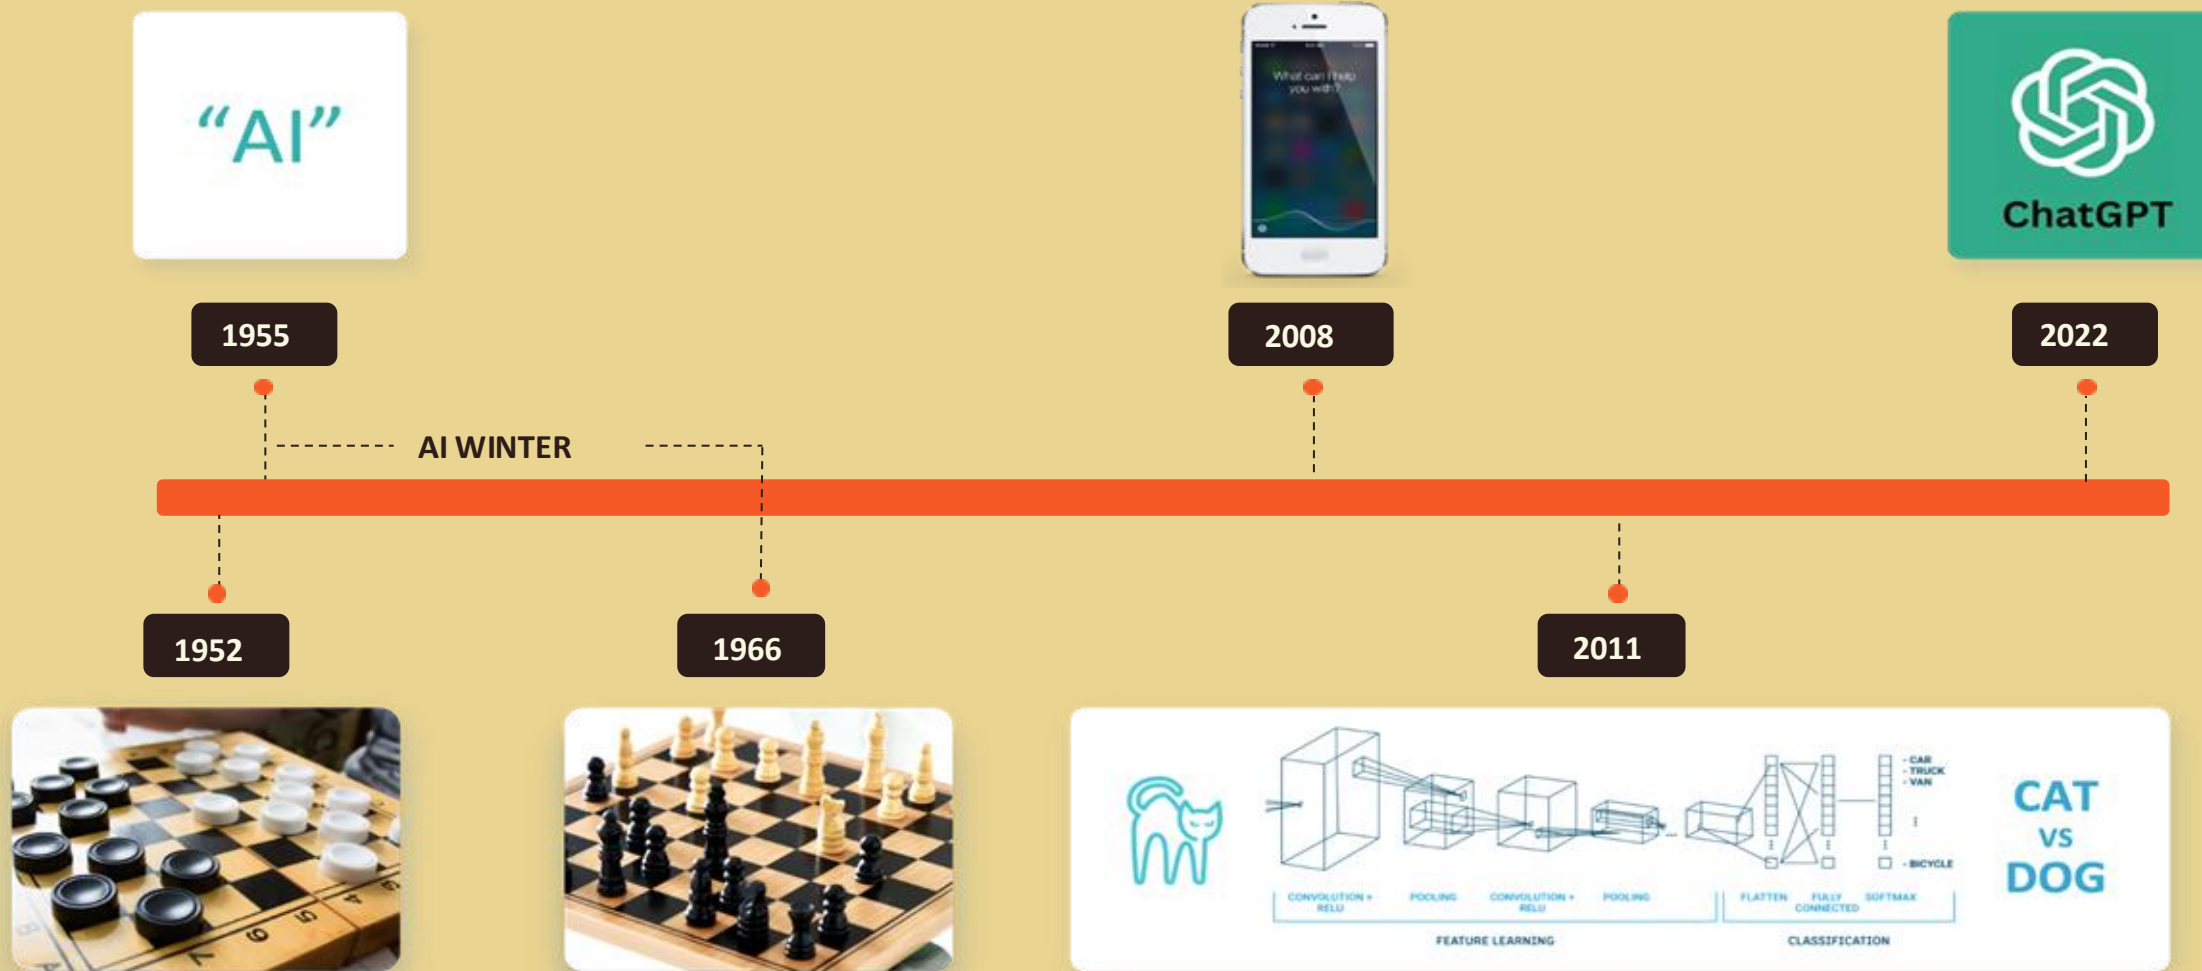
"AI"

What can I help you with?

ChatGPT

1955

2008

2022

AI WINTER

1952

1966

2011

CAR
TRUCK
VAN
BICYCLE

CONVOLUTION + RELU
POOLING
CONVOLUTION + RELU
POOLING
FLATTEN
FULLY CONNECTED
SOFTMAX

FEATURE LEARNING
CLASSIFICATION

CAT
VS
DOG